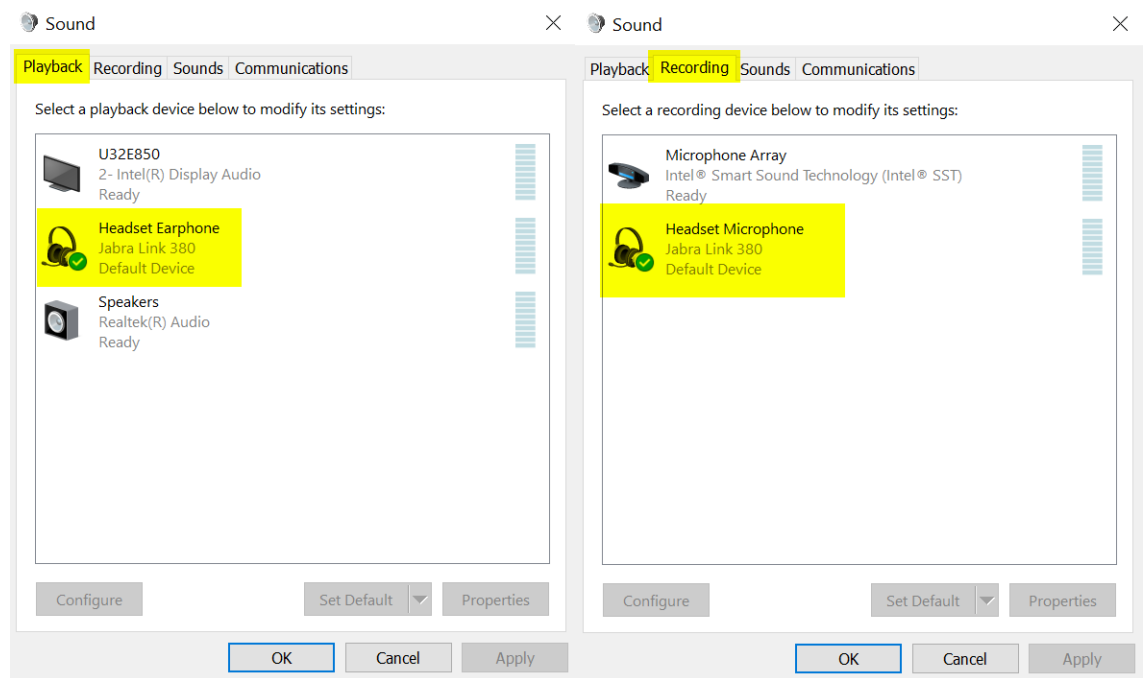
Sound

Playback Recording Sounds Communications

Select a playback device below to modify its settings:

U32E850
2- Intel(R) Display Audio
Ready

Headset Earphone
Jabra Link 380
Default Device

Speakers
Realtek(R) Audio
Ready

Configure

Set Default

Properties

OK

Cancel

Apply

Sound

Playback Recording Sounds Communications

Select a recording device below to modify its settings:

Microphone Array
Intel® Smart Sound Technology (Intel® SST)
Ready

Headset Microphone
Jabra Link 380
Default Device

Configure

Set Default

Properties

OK

Cancel

Apply